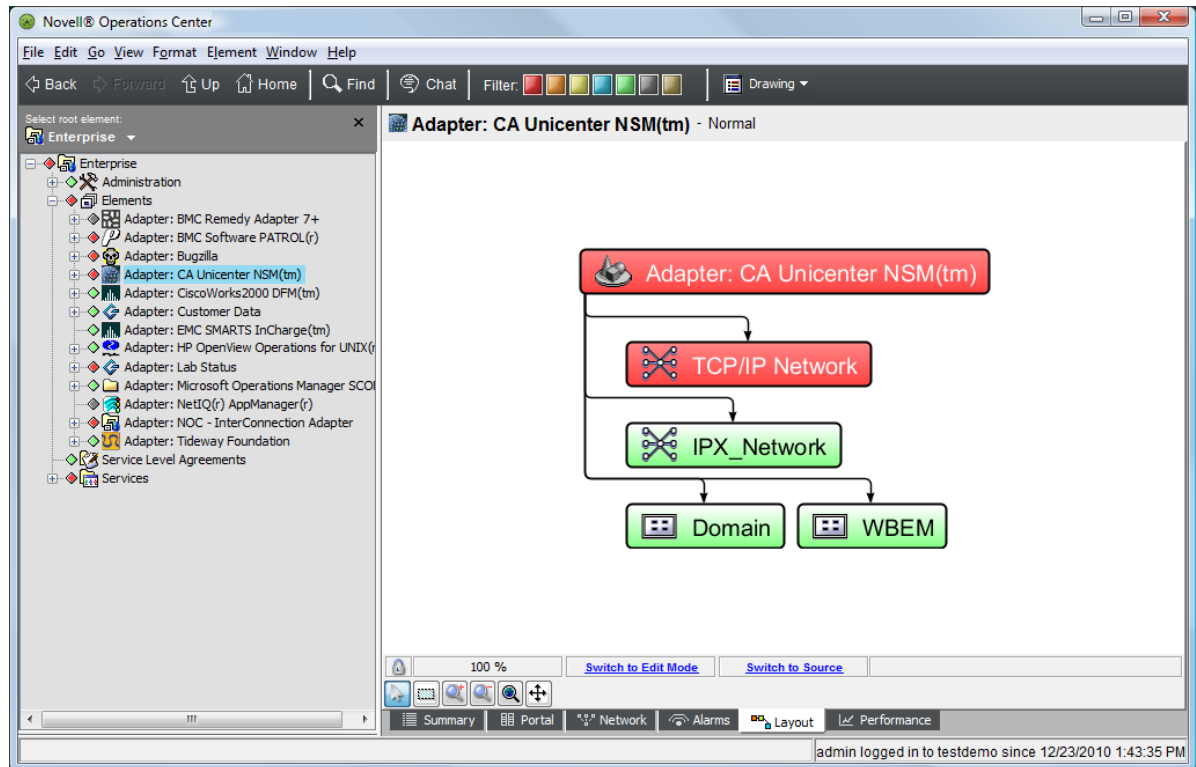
Novell® Operations Center

File Edit Go View Format Element Window Help

Back Forward Up Home Find Chat Filter: Drawing

Select root element:
Enterprise

Enterprise
Administration
Elements
Adapter: BMC Remedy Adapter 7+
Adapter: BMC Software PATROL(r)
Adapter: Bugzilla
Adapter: CA Unicenter NSM(tm)
Adapter: CiscoWorks2000 DFM(tm)
Adapter: Customer Data
Adapter: EMC SMARTS InCharge(tm)
Adapter: HP OpenView Operations for UNIX(r
Adapter: Lab Status
Adapter: Microsoft Operations Manager SCO
Adapter: NetIQ(r) AppManager(r)
Adapter: NOC - InterConnection Adapter
Adapter: Tideway Foundation
Service Level Agreements
Services

Adapter: CA Unicenter NSM(tm) - Normal

Adapter: CA Unicenter NSM(tm)
TCP/IP Network
IPX_Network
Domain
WBEM

100 %
Switch to Edit Mode
Switch to Source

Summary Portal Network Alarms Layout Performance

admin logged in to testdemo since 12/23/2010 1:43:35 PM